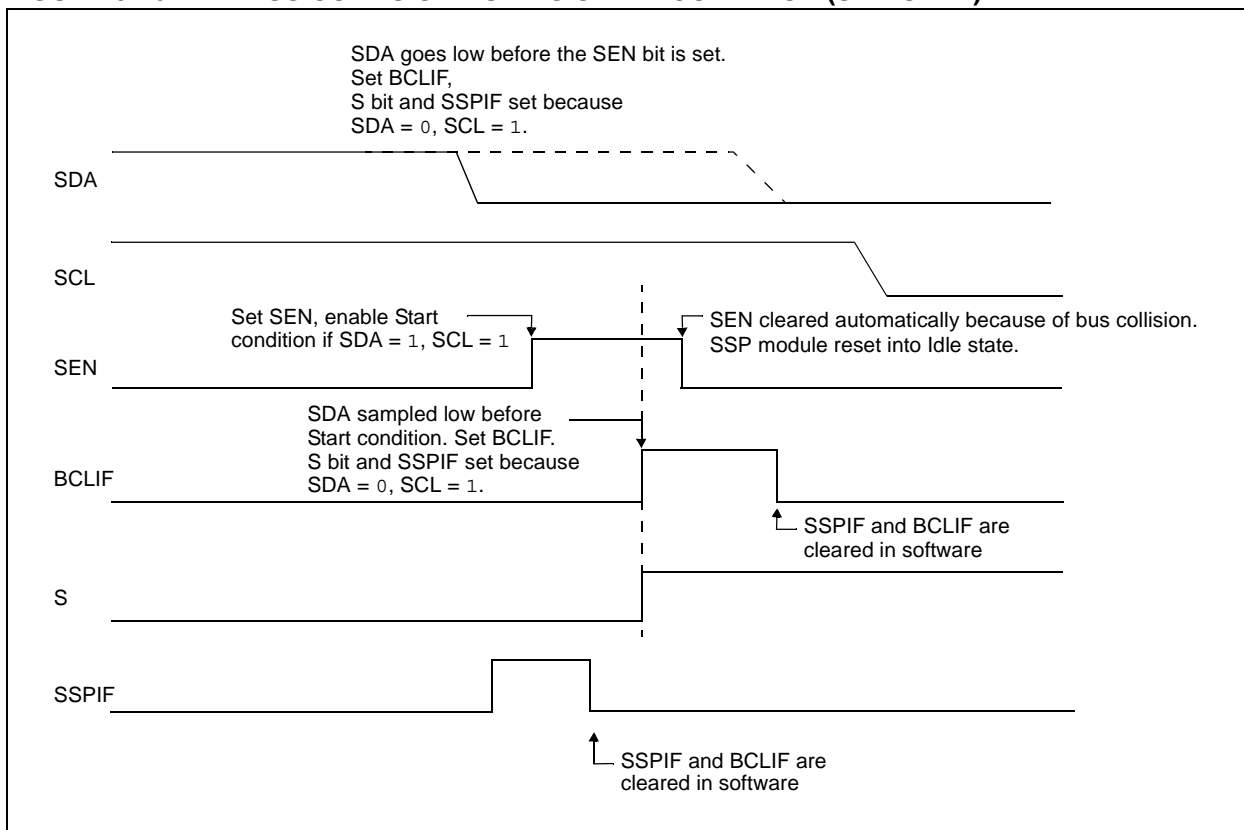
SDA goes low before the SEN bit is set.
Set BCLIF,
S bit and SSPIF set because
SDA = 0, SCL = 1.

SDA

SCL

Set SEN, enable Start condition if SDA = 1, SCL = 1

SEN cleared automatically because of bus collision.
SSP module reset into Idle state.

SEN

SDA sampled low before
Start condition. Set BCLIF.
S bit and SSPIF set because
SDA = 0, SCL = 1.

BCLIF

SSPIF and BCLIF are cleared in software

S

SSPIF

SSPIF and BCLIF are cleared in software